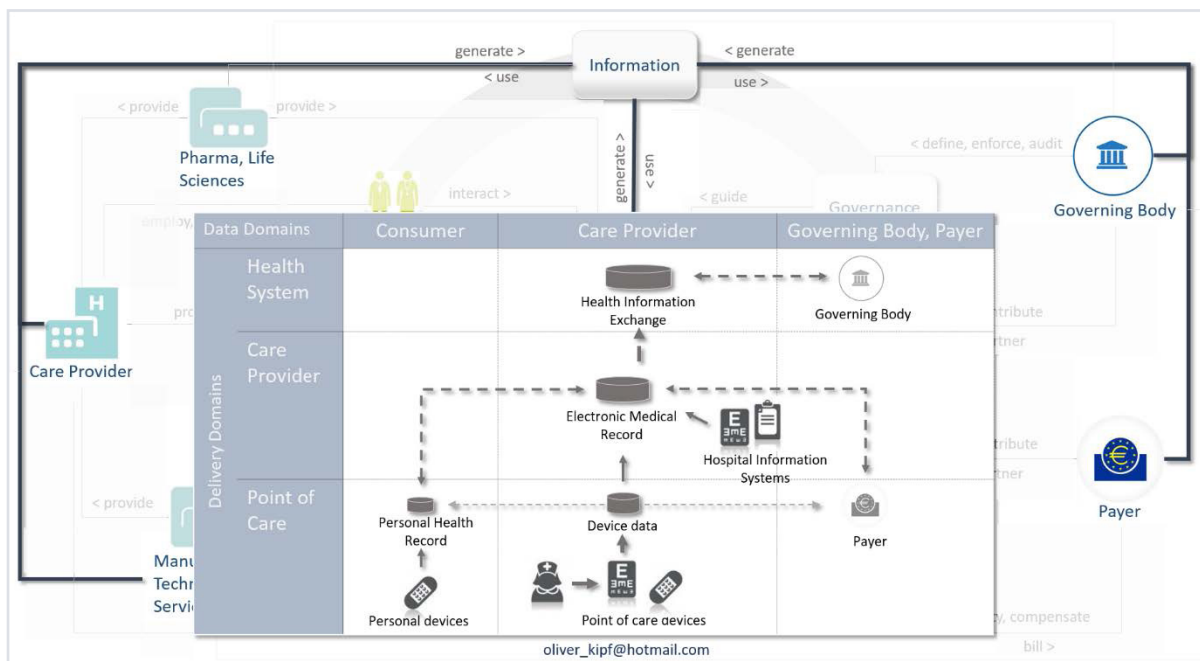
generate >
< use
Information
< generate
use >
< provide
provide >
Pharma, Life Sciences
generate >
< use
interact >
< guide
Governance
< define, enforce, audit
Governing Body
employ
Care Provider
pro
tribute
rtner
tribute
rtner
Payer
< provide
Manu
Techn
Servi
y, compensate
bill >

| Data Domains | Consumer | Care Provider | Governing Body, Payer |
|---|---|---|---|
| Health System | | Health Information Exchange | Governing Body |
| Care Provider | | Electronic Medical Record; Hospital Information Systems | |
| Point of Care | Personal Health Record; Personal devices | Device data; Point of care devices | Payer |

Delivery Domains

oliver_kipf@hotmail.com